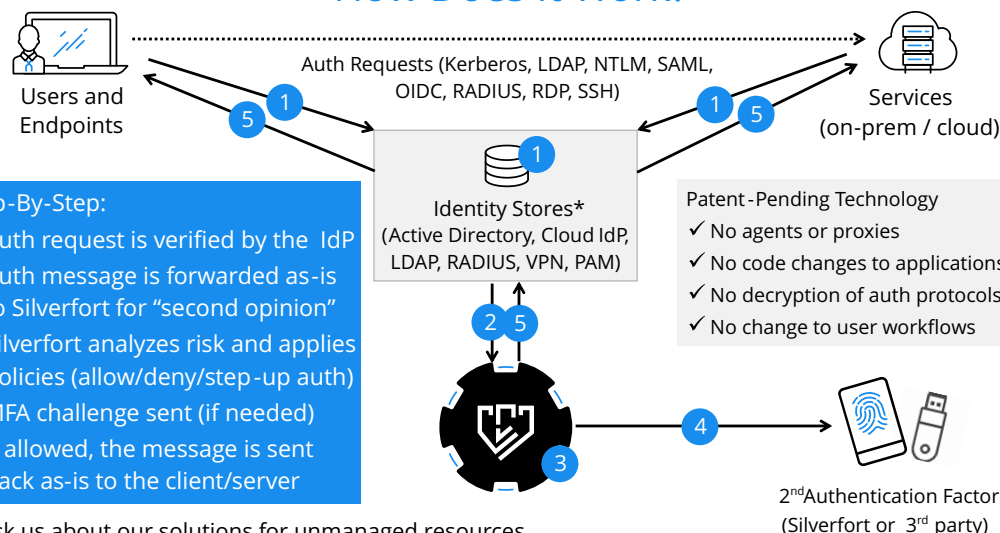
Users and Endpoints

Auth Requests (Kerberos, LDAP, NTLM, SAML, OIDC, RADIUS, RDP, SSH)

Services (on-prem / cloud)

1

5

1

5

1

Identity Stores* (Active Directory, Cloud IdP, LDAP, RADIUS, VPN, PAM)

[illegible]p-By-Step:
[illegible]uth request is verified by the IdP
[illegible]uth message is forwarded as-is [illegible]o Silverfort for “second opinion”
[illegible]ilverfort analyzes risk and applies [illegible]olicies (allow/deny/step-up auth)
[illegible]IFA challenge sent (if needed)
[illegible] allowed, the message is sent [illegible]ack as-is to the client/server

Patent-Pending Technology
✓ No agents or proxies
✓ No code changes to application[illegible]
✓ No decryption of auth protocol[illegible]
✓ No change to user workflows

2

5

4

3

2$^{nd}$Authentication Facto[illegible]
(Silverfort or 3$^{rd}$ party)

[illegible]k us about our solutions for unmanaged resources